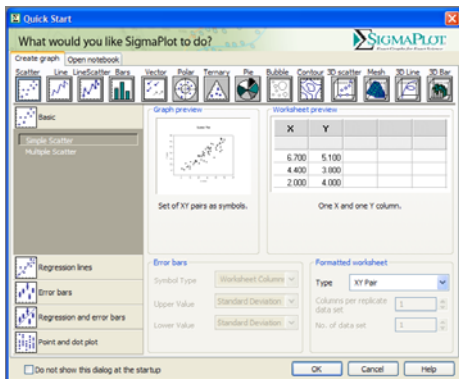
Quick Start

What would you like SigmaPlot to do?

SIGMAPLOT

Create graph | Open notebook

Scatter Line LineScatter Bars Vector Polar Ternary Pie Bubble Contour 3D scatter Mesh 3D Line 3D Bar

Basic

Simple Scatter
Multiple Scatter

Graph preview

Set of XY pairs as symbols.

Worksheet preview

| X | Y |
|---|---|
| 6.700 | 5.100 |
| 4.400 | 3.800 |
| 2.000 | 4.000 |

One X and one Y column.

Regression lines

Error bars

Regression and error bars

Point and dot plot

Error bars

Symbol Type Worksheet Columns

Upper Value Standard Deviation

Lower Value Standard Deviation

Formatted worksheet

Type XY Pair

Columns per replicate data set 1

No. of data set 1

Do not show this dialog at the startup

OK Cancel Help